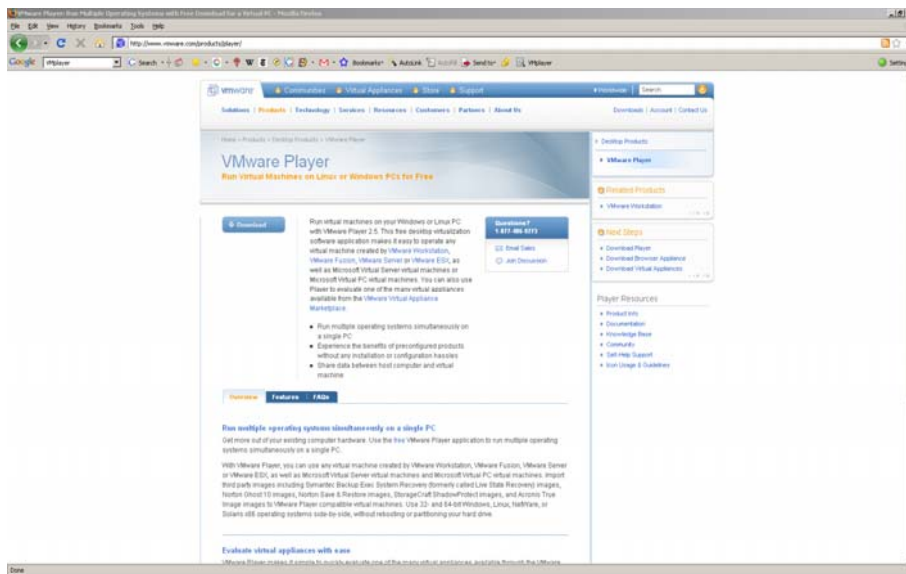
VMware Player: Run Multiple Operating Systems with Free Download for a Virtual PC - Mozilla Firefox

File Edit View History Bookmarks Tools Help

http://www.vmware.com/products/player/

Google VMplayer Search Bookmarks AutoLink AutoFill Send to VMplayer Settings

vmware Communities Virtual Appliances Store Support Worldwide Search

Solutions | Products | Technology | Services | Resources | Customers | Partners | About Us

Downloads | Account | Contact Us

Home > Products > Desktop Products > VMware Player

VMware Player

Run Virtual Machines on Linux or Windows PCs for Free

Desktop Products

VMware Player

Related Products

VMware Workstation

Download

Run virtual machines on your Windows or Linux PC with VMware Player 2.5. This free desktop virtualization software application makes it easy to operate any virtual machine created by VMware Workstation, VMware Fusion, VMware Server or VMware ESX, as well as Microsoft Virtual Server virtual machines or Microsoft Virtual PC virtual machines. You can also use Player to evaluate one of the many virtual appliances available from the VMware Virtual Appliance Marketplace.

Questions? 1-877-486-9273

Email Sales

Join Discussion

Next Steps

Download Player

Download Browser Appliance

Download Virtual Appliances

Player Resources

Product Info

Documentation

Knowledge Base

Community

Self-Help Support

Icon Usage & Guidelines

Run multiple operating systems simultaneously on a single PC

Experience the benefits of preconfigured products without any installation or configuration hassles

Share data between host computer and virtual machine

Overview Features FAQs

Run multiple operating systems simultaneously on a single PC

Get more out of your existing computer hardware. Use the free VMware Player application to run multiple operating systems simultaneously on a single PC.

With VMware Player, you can use any virtual machine created by VMware Workstation, VMware Fusion, VMware Server or VMware ESX, as well as Microsoft Virtual Server virtual machines and Microsoft Virtual PC virtual machines. Import third party images including Symantec Backup Exec System Recovery (formerly called Live State Recovery) images, Norton Ghost 10 images, Norton Save & Restore images, StorageCraft ShadowProtect images, and Acronis True Image images to VMware Player compatible virtual machines. Use 32- and 64-bit Windows, Linux, NetWare, or Solaris x86 operating systems side-by-side, without rebooting or partitioning your hard drive.

Evaluate virtual appliances with ease

VMware Player makes it simple to quickly evaluate one of the many virtual appliances available through the VMware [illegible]

Done